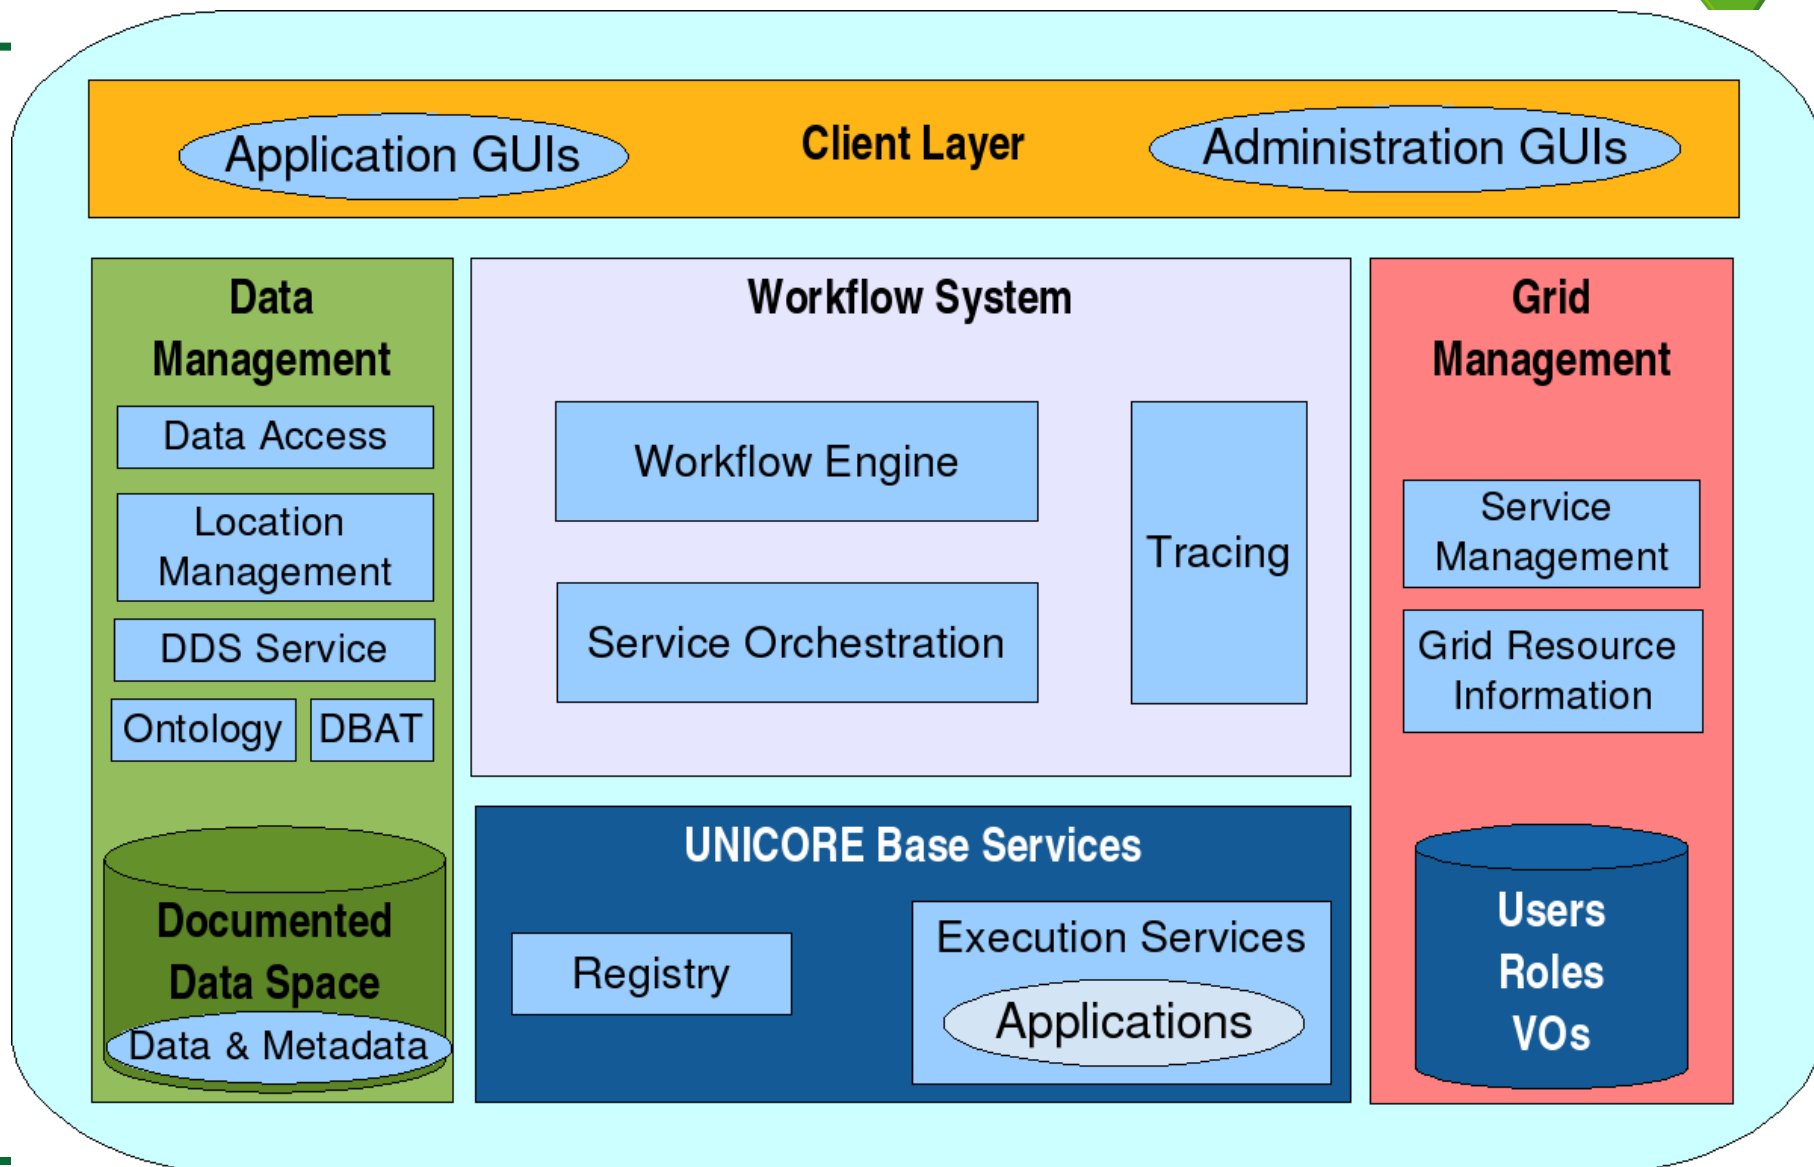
Application GUIs

Client Layer

Administration GUIs

Data Management

Data Access

Location Management

DDS Service

Ontology

DBAT

Documented Data Space

Data & Metadata

Workflow System

Workflow Engine

Service Orchestration

Tracing

UNICORE Base Services

Registry

Execution Services

Applications

Grid Management

Service Management

Grid Resource Information

Users

Roles

VOs